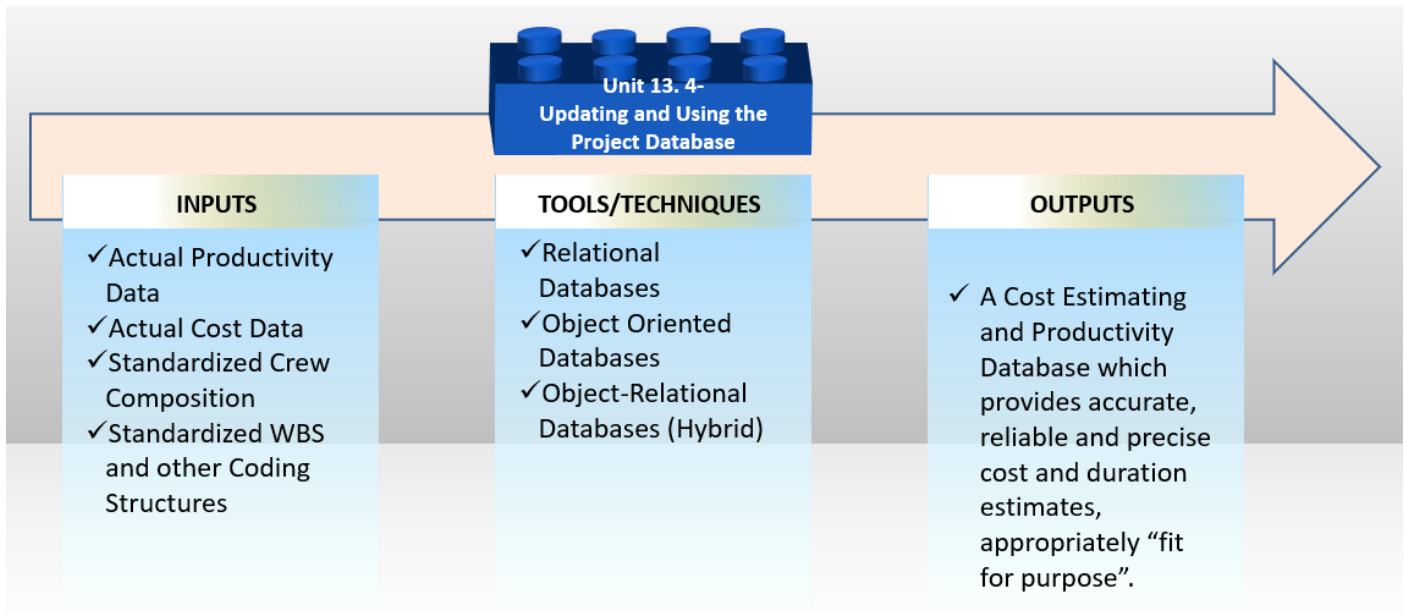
Unit 13. 4-
Updating and Using the Project Database

INPUTS

✓Actual Productivity Data
✓Actual Cost Data
✓Standardized Crew Composition
✓Standardized WBS and other Coding Structures

TOOLS/TECHNIQUES

✓Relational Databases
✓Object Oriented Databases
✓Object-Relational Databases (Hybrid)

OUTPUTS

✓ A Cost Estimating and Productivity Database which provides accurate, reliable and precise cost and duration estimates, appropriately “fit for purpose”.